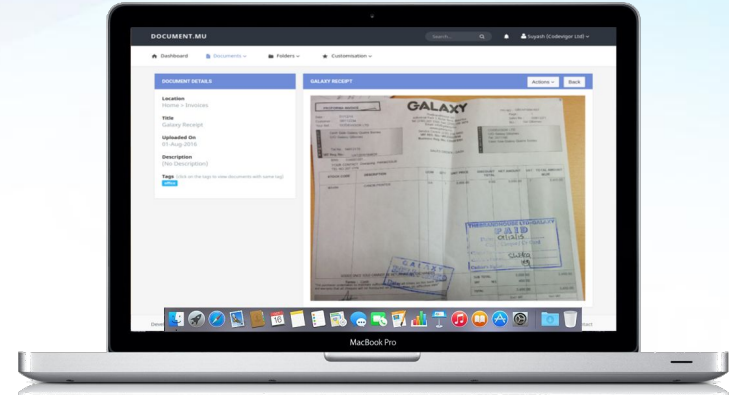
DOCUMENT.MU

Search...

Suyash (Codevigor Ltd)

Dashboard
Documents
Folders
Customisation

DOCUMENT DETAILS

Location
Home > Invoices

Title
Galaxy Receipt

Uploaded On
01-Aug-2016

Description
(No Description)

Tags (click on the tags to view documents with same tag)
office

GALAXY RECEIPT

Actions
Back

GALAXY

PAID

Devel

tact

MacBook Pro